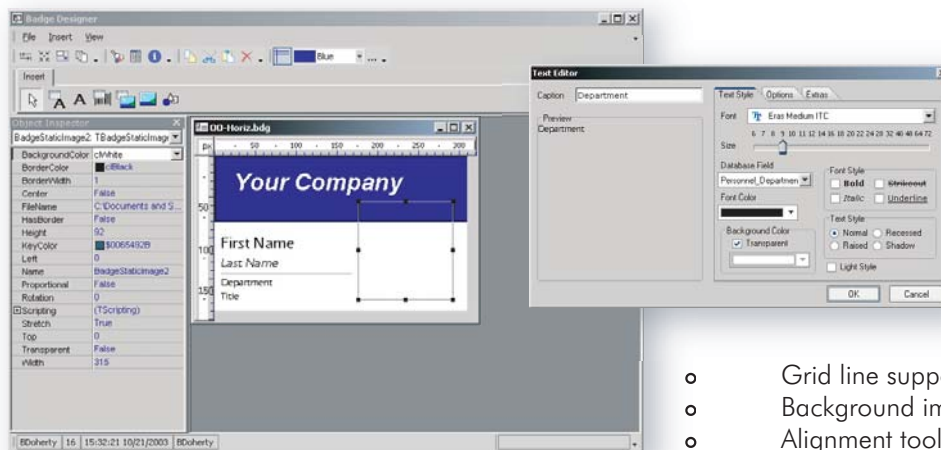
Badge Designer
File Insert View
Blue
Insert
Object Inspector
BadgeStaticImage2: TBadgeStaticImage

| | |
|---|---|
| BackgroundColor | clWhite |
| BorderColor | clBlack |
| BorderWidth | 1 |
| Center | False |
| FileName | C:\Documents and S... |
| HasBorder | False |
| Height | 92 |
| KeyColor | $0065492B |
| Left | 0 |
| Name | BadgeStaticImage2 |
| Proportional | False |
| Rotation | 0 |
| Scripting | (TScripting) |
| Stretch | True |
| Top | 0 |
| Transparent | False |
| Width | 315 |

00-Horiz.bdg
Px 50 100 150 200 250 300
50
100
150
Your Company
First Name
Last Name
Department
Title

BDoherty 16 15:32:21 10/21/2003 BDoherty

Text Editor
Caption Department
Preview
Department
Text Style Options Extras
Font Eras Medium ITC
6 7 8 9 10 11 12 14 16 18 20 22 24 28 32 40 48 64 72
Size
Database Field
Personnel_Departmen
Font Color
Background Color
Transparent
Font Style
Bold Strikeout
Italic Underline
Text Style
Normal Recessed
Raised Shadow
Light Style
OK Cancel

Grid line supp
Background im
Alignment tool